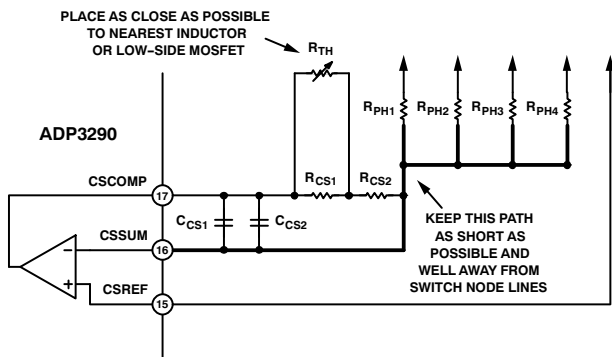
PLACE AS CLOSE AS POSSIBLE TO NEAREST INDUCTOR OR LOW-SIDE MOSFET

$R_{TH}$

ADP3290

$R_{PH1}$ $R_{PH2}$ $R_{PH3}$ $R_{PH4}$

CSCOMP

17

$R_{CS1}$ $R_{CS2}$

$C_{CS1}$ $C_{CS2}$

CSSUM

16

−

+

CSREF

15

KEEP THIS PATH AS SHORT AS POSSIBLE AND WELL AWAY FROM SWITCH NODE LINES